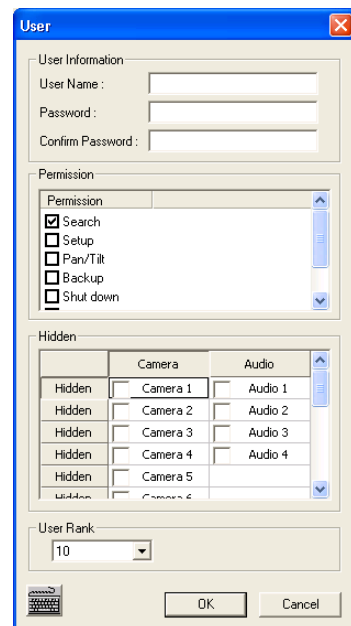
User

User Information
User Name :
Password :
Confirm Password :

Permission
Permission
Search
Setup
Pan/Tilt
Backup
Shut down

Hidden

| | Camera | Audio |
|---|---|---|
| Hidden | Camera 1 | Audio 1 |
| Hidden | Camera 2 | Audio 2 |
| Hidden | Camera 3 | Audio 3 |
| Hidden | Camera 4 | Audio 4 |
| Hidden | Camera 5 | |
| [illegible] | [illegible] | |

User Rank
10

OK
Cancel